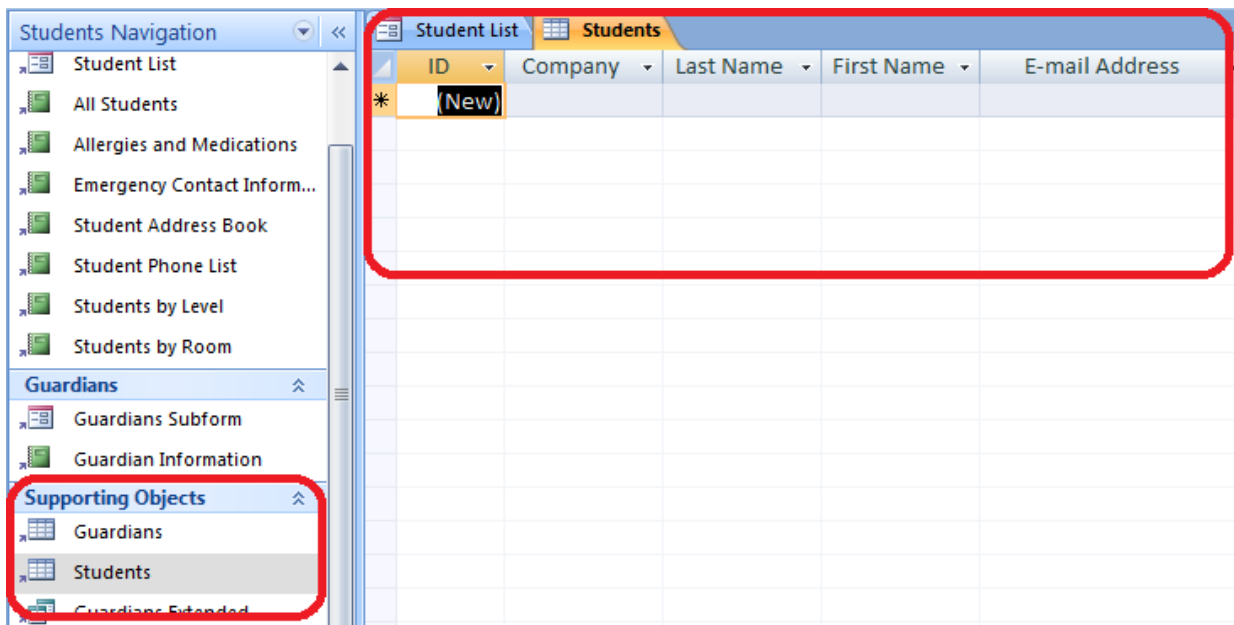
Students Navigation

Student List
All Students
Allergies and Medications
Emergency Contact Inform...
Student Address Book
Student Phone List
Students by Level
Students by Room

Guardians
Guardians Subform
Guardian Information

Supporting Objects
Guardians
Students
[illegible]

Student List | Students

| ID | Company | Last Name | First Name | E-mail Address |
|---|---|---|---|---|
| (New) | | | | |